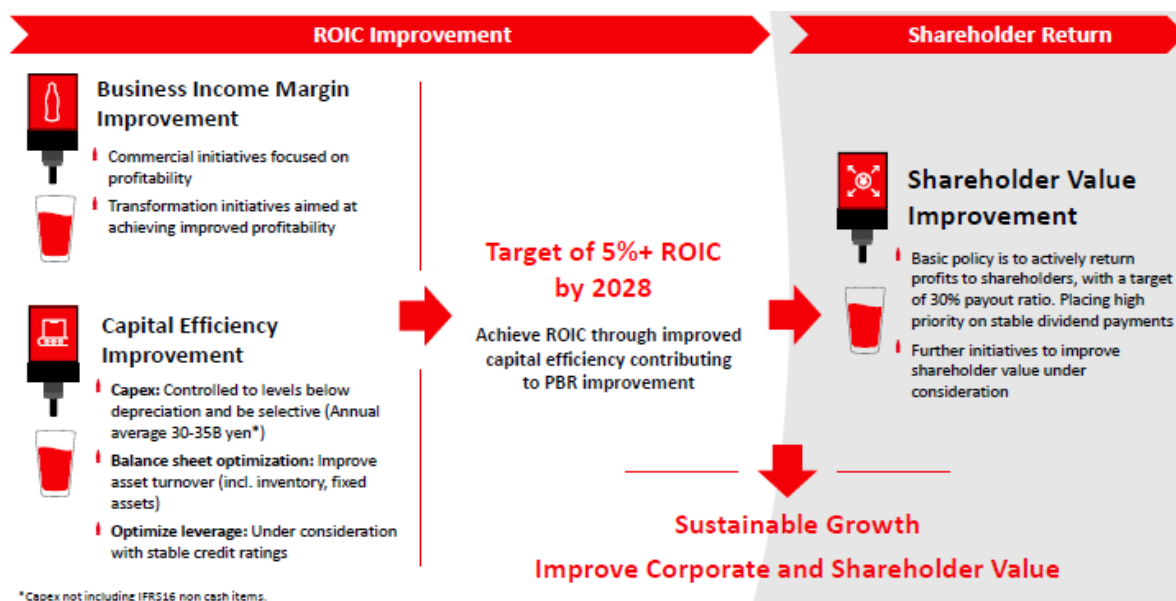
ROIC Improvement

Business Income Margin Improvement

Commercial initiatives focused on profitability

Transformation initiatives aimed at achieving improved profitability

Capital Efficiency Improvement

Capex: Controlled to levels below depreciation and be selective (Annual average 30-35B yen*)

Balance sheet optimization: Improve asset turnover (incl. inventory, fixed assets)

Optimize leverage: Under consideration with stable credit ratings

Target of 5%+ ROIC by 2028

Achieve ROIC through improved capital efficiency contributing to PBR improvement

Shareholder Return

Shareholder Value Improvement

Basic policy is to actively return profits to shareholders, with a target of 30% payout ratio. Placing high priority on stable dividend payments

Further initiatives to improve shareholder value under consideration

Sustainable Growth

Improve Corporate and Shareholder Value

*Capex not including IFRS16 non cash items.